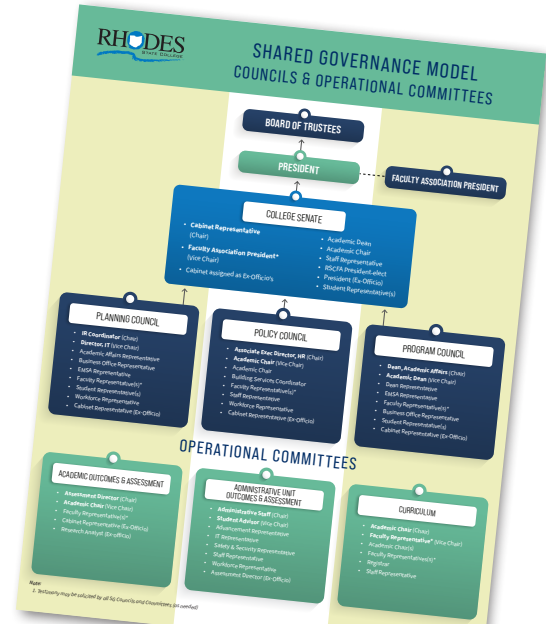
RHODES STATE COLLEGE

SHARED GOVERNANCE MODEL
COUNCILS & OPERATIONAL COMMITTEES

BOARD OF TRUSTEES

PRESIDENT

FACULTY ASSOCIATION PRESIDENT

COLLEGE SENATE

• Cabinet Representative (Chair)
• Faculty Association President* (Vice Chair)
• Cabinet assigned as Ex-Officio's
• Academic Dean
• Academic Chair
• Staff Representative
• RSCFA President-elect
• President (Ex-Officio)
• Student Representative(s)

PLANNING COUNCIL

• IR Coordinator (Chair)
• Director, IT (Vice Chair)
• Academic Affairs Representative
• Business Office Representative
• EMSA Representative
• Facility Representative(s)*
• Student Representative(s)
• Workforce Representative
• Cabinet Representative (Ex-Officio)

POLICY COUNCIL

• Associate Exec Director, HR (Chair)
• Academic Chair (Vice Chair)
• Academic Chair
• Building Services Coordinator
• Faculty Representative(s)*
• Staff Representative
• Workforce Representative
• Cabinet Representative (Ex-Officio)

PROGRAM COUNCIL

• Dean, Academic Affairs (Chair)
• Academic Dean (Vice Chair)
• Dean Representative
• EMSA Representative
• Faculty Representative(s)*
• Business Office Representative
• Student Representative(s)
• Cabinet Representative (Ex-Officio)

OPERATIONAL COMMITTEES

ACADEMIC OUTCOMES & ASSESSMENT

• Assessment Director (Chair)
• Academic Chair (Vice Chair)
• Faculty Representative(s)*
• Cabinet Representative (Ex-Officio)
• Rhodestech Analyst (Ex-officio)

ADMINISTRATIVE UNIT OUTCOMES & ASSESSMENT

• Administrative Staff (Chair)
• Student Advisor (Vice Chair)
• Advancement Representative
• IT Representative
• Safety & Security Representative
• Staff Representative
• Workforce Representative
• Assessment Director (Ex-Officio)

CURRICULUM

• Academic Chair (Chair)
• Faculty Representative* (Vice Chair)
• Academic Chair(s)
• Faculty Representative(s)*
• Registrar
• Staff Representative

Note
1. Subcommittees may be selected by all the Councils and Committees (as needed)